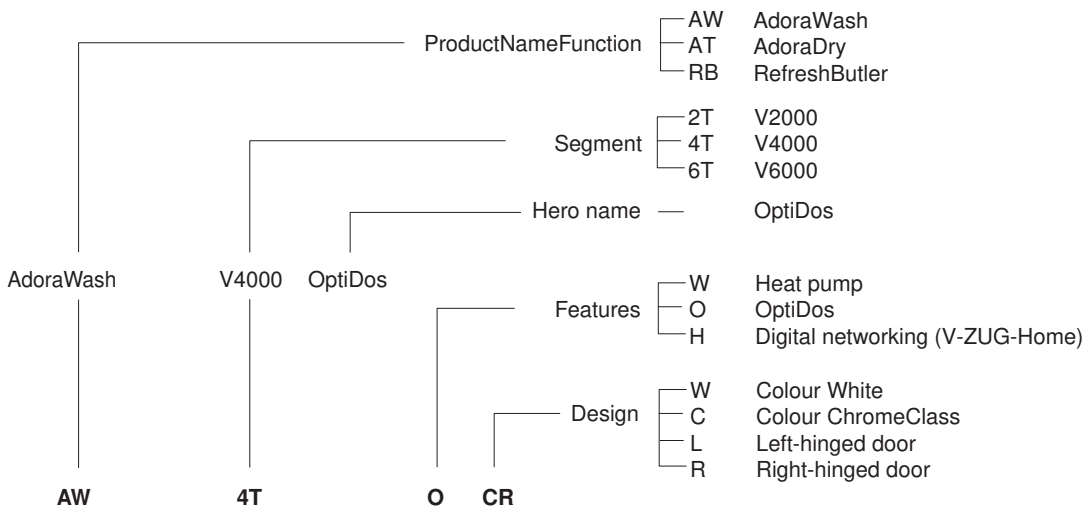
ProductNameFunction

AW AdoraWash
AT AdoraDry
RB RefreshButler

Segment

2T V2000
4T V4000
6T V6000

Hero name — OptiDos

AdoraWash V4000 OptiDos

Features

W Heat pump
O OptiDos
H Digital networking (V-ZUG-Home)

Design

W Colour White
C Colour ChromeClass
L Left-hinged door
R Right-hinged door

**AW** **4T** **O** **CR**